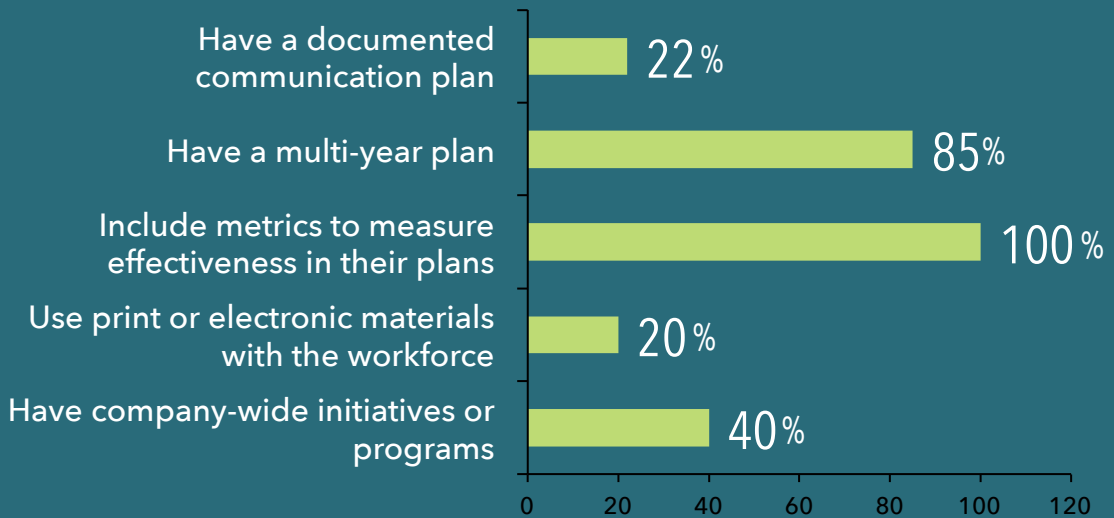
Have a documented communication plan
22%

Have a multi-year plan
85%

Include metrics to measure effectiveness in their plans
100%

Use print or electronic materials with the workforce
20%

Have company-wide initiatives or programs
40%

0 20 40 60 80 100 120